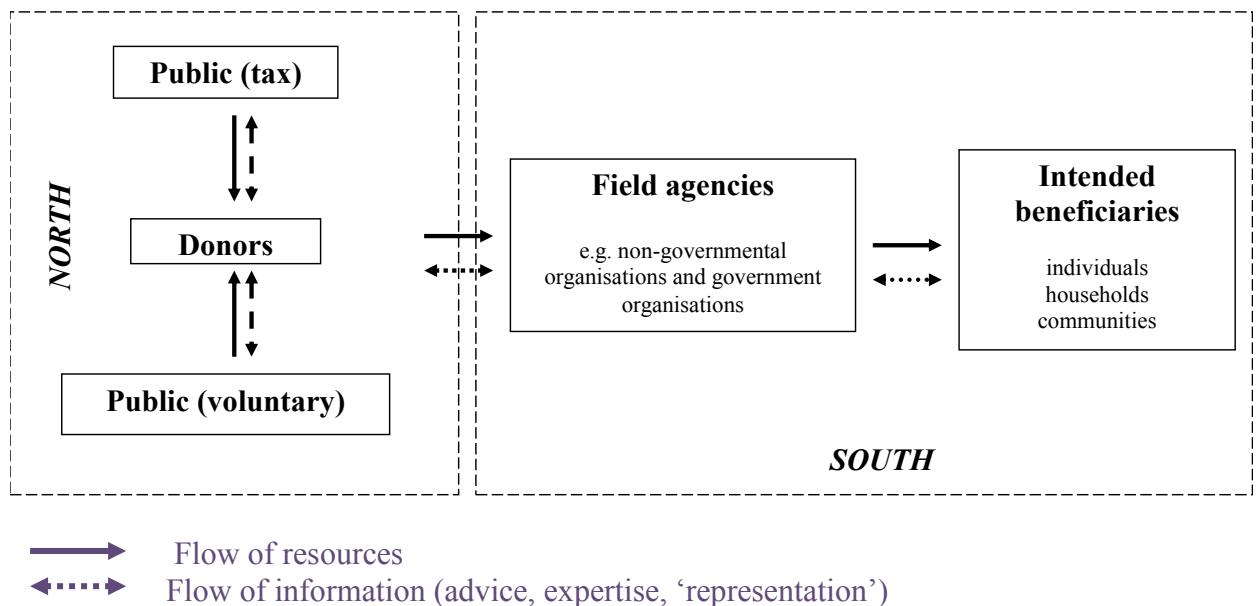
Public (tax)

NORTH

Donors

Public (voluntary)

Field agencies

e.g. non-governmental organisations and government organisations

Intended beneficiaries

individuals
households
communities

SOUTH

Flow of resources
Flow of information (advice, expertise, ‘representation’)